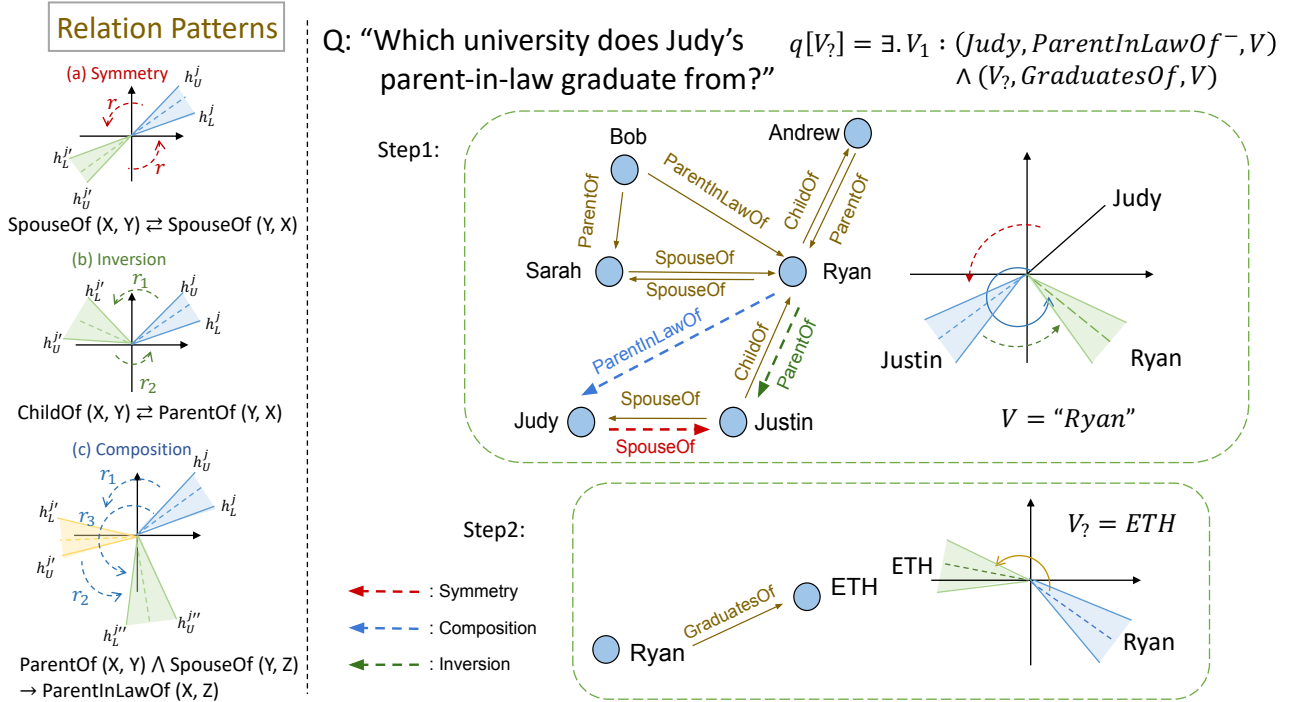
Relation Patterns

(a) Symmetry

$r$

$h_U^j$

$h_L^j$

$h_L^{j'}$

$r$

$h_U^{j'}$

SpouseOf (X, Y) ⇄ SpouseOf (Y, X)

(b) Inversion

$h_L^{j'}$

$r_1$

$h_U^j$

$h_L^j$

$h_U^{j'}$

$r_2$

ChildOf (X, Y) ⇄ ParentOf (Y, X)

(c) Composition

$r_1$

$h_U^j$

$h_L^j$

$h_L^{j'}$

$r_3$

$h_U^{j'}$

$r_2$

$h_L^{j''}$

$h_U^{j''}$

ParentOf (X, Y) ∧ SpouseOf (Y, Z) → ParentInLawOf (X, Z)

Q: "Which university does Judy's parent-in-law graduate from?"

$q[V_?] = \exists . V_1 : (Judy, ParentInLawOf^-, V) \land (V_?, GraduatesOf, V)$

Step1:

Bob

Andrew

ParentInLawOf

ChildOf

ParentOf

ParentOf

Sarah

SpouseOf

SpouseOf

Ryan

ParentInLawOf

ChildOf

ParentOf

Judy

SpouseOf

SpouseOf

Justin

Judy

Justin

Ryan

$V = \text{“}Ryan\text{”}$

Step2:

$V_? = ETH$

ETH

ETH

GraduatesOf

Ryan

Ryan

: Symmetry

: Composition

: Inversion